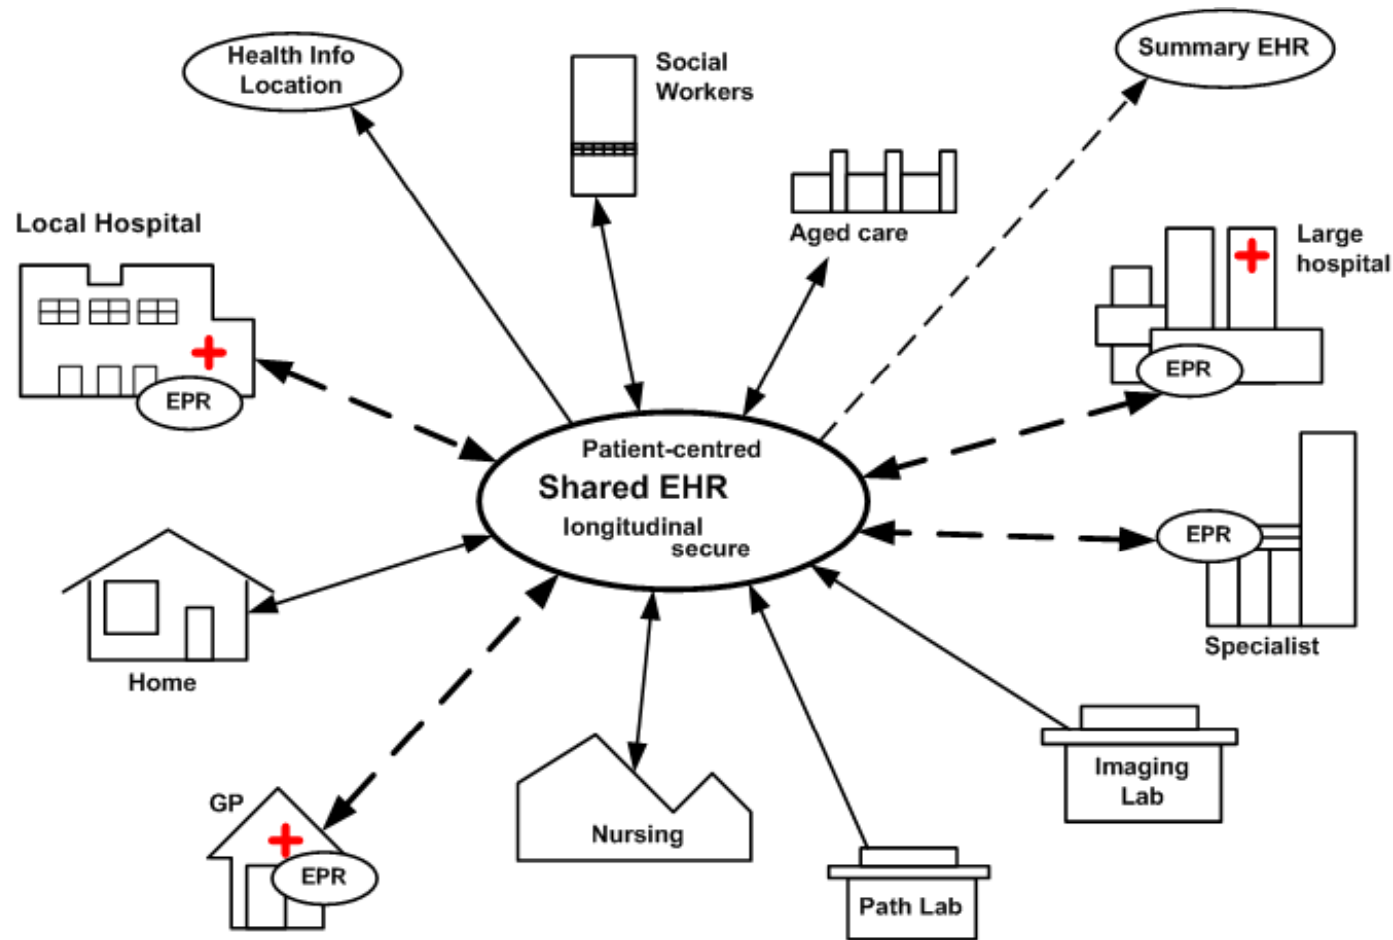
Health Info Location

Social Workers

Summary EHR

Aged care

Local Hospital

Large hospital

EPR

EPR

Patient-centred
Shared EHR
longitudinal
secure

EPR

Specialist

Home

Imaging Lab

GP

EPR

Nursing

Path Lab